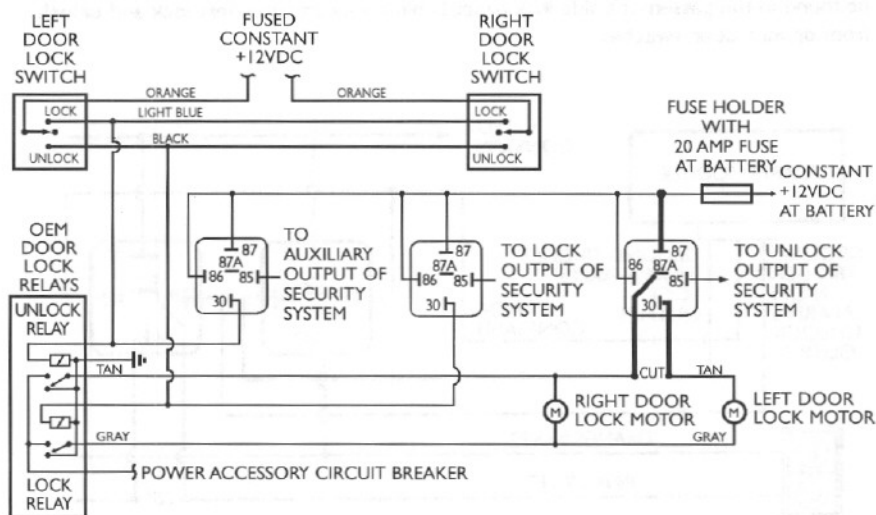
LEFT DOOR LOCK SWITCH

FUSED CONSTANT +12VDC

RIGHT DOOR LOCK SWITCH

ORANGE

ORANGE

LOCK

LIGHT BLUE

LOCK

BLACK

UNLOCK

UNLOCK

FUSE HOLDER WITH 20 AMP FUSE AT BATTERY

CONSTANT +12VDC AT BATTERY

OEM DOOR LOCK RELAYS

87
87A
86
85
30

TO AUXILIARY OUTPUT OF SECURITY SYSTEM

87
87A
86
85
30

TO LOCK OUTPUT OF SECURITY SYSTEM

87
87A
86
85
30

TO UNLOCK OUTPUT OF SECURITY SYSTEM

UNLOCK RELAY

TAN

CUT

TAN

M

RIGHT DOOR LOCK MOTOR

M

LEFT DOOR LOCK MOTOR

GRAY

GRAY

POWER ACCESSORY CIRCUIT BREAKER

LOCK RELAY